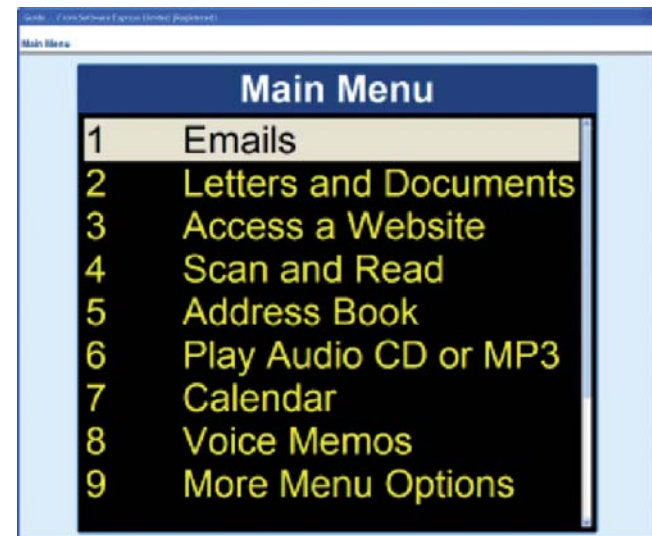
Guide - From Software Express Limited (Registered)

Main Menu

Main Menu

1 Emails
2 Letters and Documents
3 Access a Website
4 Scan and Read
5 Address Book
6 Play Audio CD or MP3
7 Calendar
8 Voice Memos
9 More Menu Options